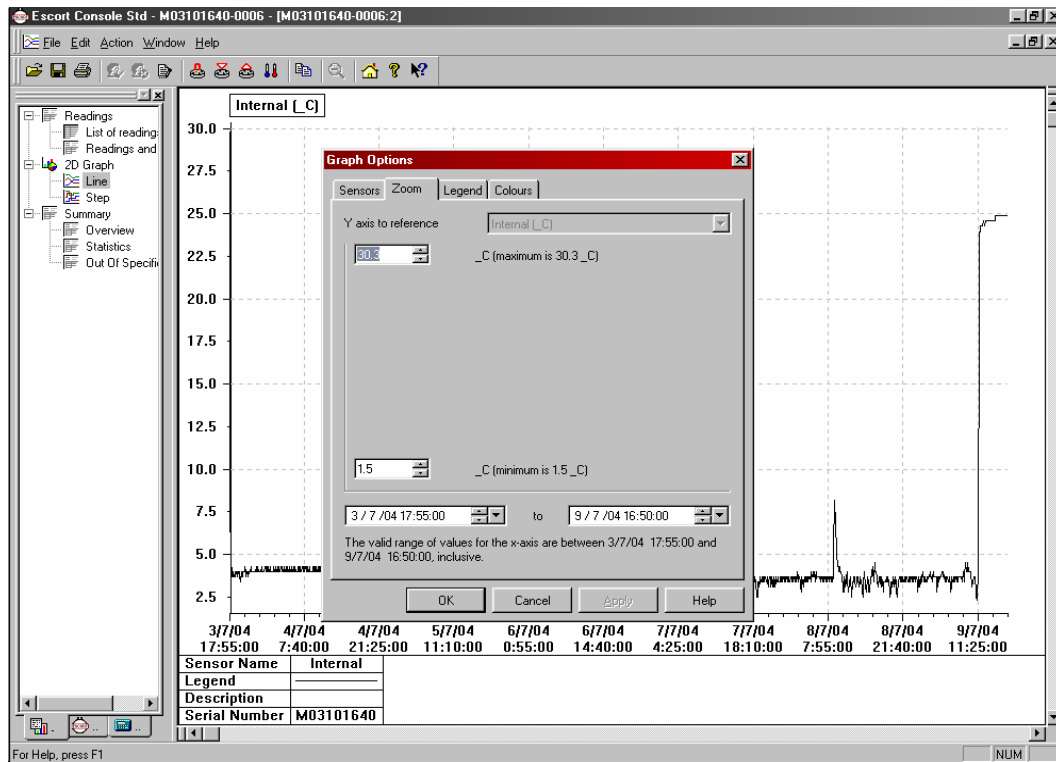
Escort Console Std - M03101640-0006 - [M03101640-0006:2]

File Edit Action Window Help

Readings
List of reading
Readings and
2D Graph
Line
Step
Summary
Overview
Statistics
Out Of Specifi

Internal (_C)

30.0
27.5
25.0
22.5
20.0
17.5
15.0
12.5
10.0
7.5
5.0
2.5

Graph Options

Sensors Zoom Legend Colours

Y axis to reference Internal (_C)

30.3 _C (maximum is 30.3 _C)

1.5 _C (minimum is 1.5 _C)

3 / 7 /04 17:55:00 to 9 / 7 /04 16:50:00

The valid range of values for the x-axis are between 3/7/04 17:55:00 and 9/7/04 16:50:00, inclusive.

OK Cancel Apply Help

3/7/04 17:55:00
4/7/04 7:40:00
4/7/04 21:25:00
5/7/04 11:10:00
6/7/04 0:55:00
6/7/04 14:40:00
7/7/04 4:25:00
7/7/04 18:10:00
8/7/04 7:55:00
8/7/04 21:40:00
9/7/04 11:25:00

| Sensor Name | Internal |
|---|---|
| Legend | |
| Description | |
| Serial Number | M03101640 |

For Help, press F1

NUM